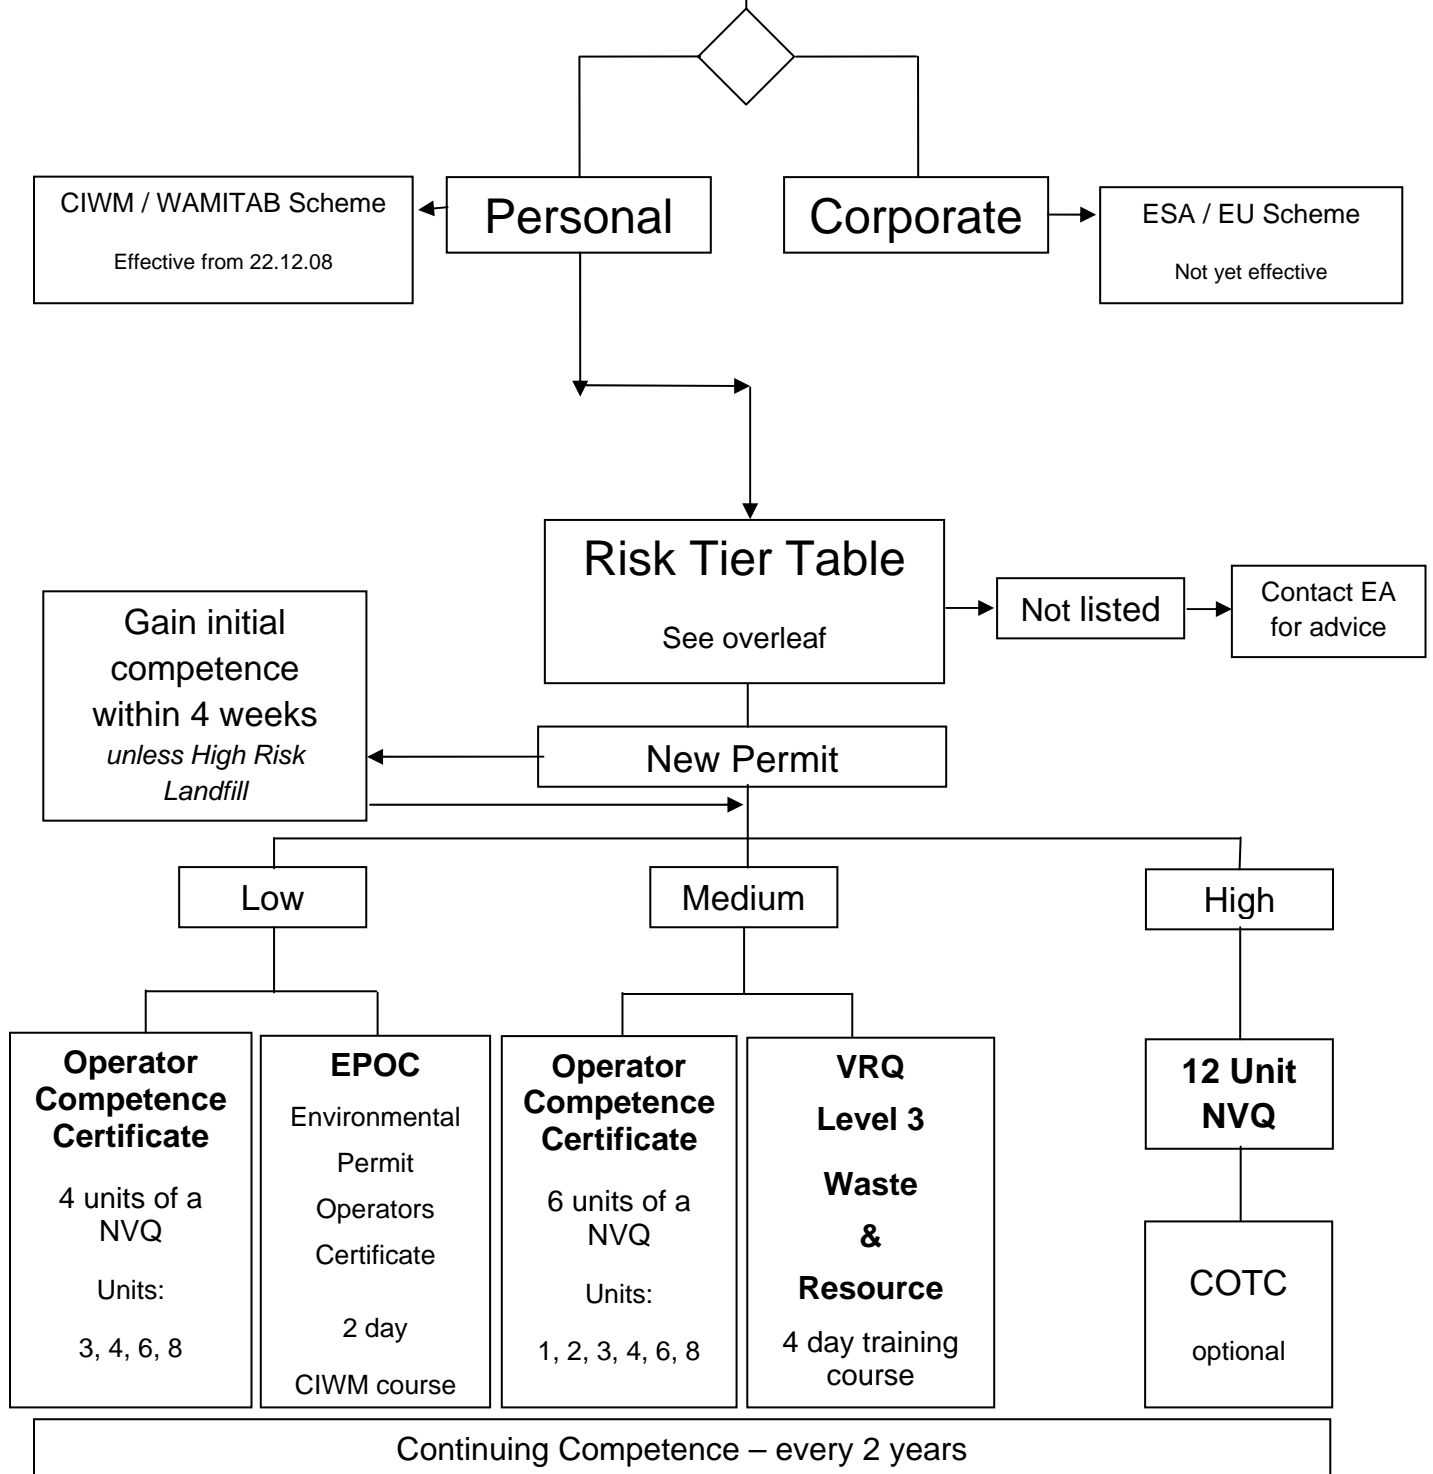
CIWM / WAMITAB Scheme

Effective from 22.12.08

Personal

Corporate

ESA / EU Scheme

Not yet effective

Risk Tier Table

See overleaf

Not listed

Contact EA for advice

Gain initial competence within 4 weeks *unless High Risk Landfill*

New Permit

Low

Medium

High

**Operator Competence Certificate**

4 units of a NVQ

Units:

3, 4, 6, 8

**EPOC**

Environmental Permit Operators Certificate

2 day

CIWM course

**Operator Competence Certificate**

6 units of a NVQ

Units:

1, 2, 3, 4, 6, 8

**VRQ**

**Level 3**

**Waste**

**&**

**Resource**

4 day training course

**12 Unit NVQ**

COTC

optional

Continuing Competence – every 2 years